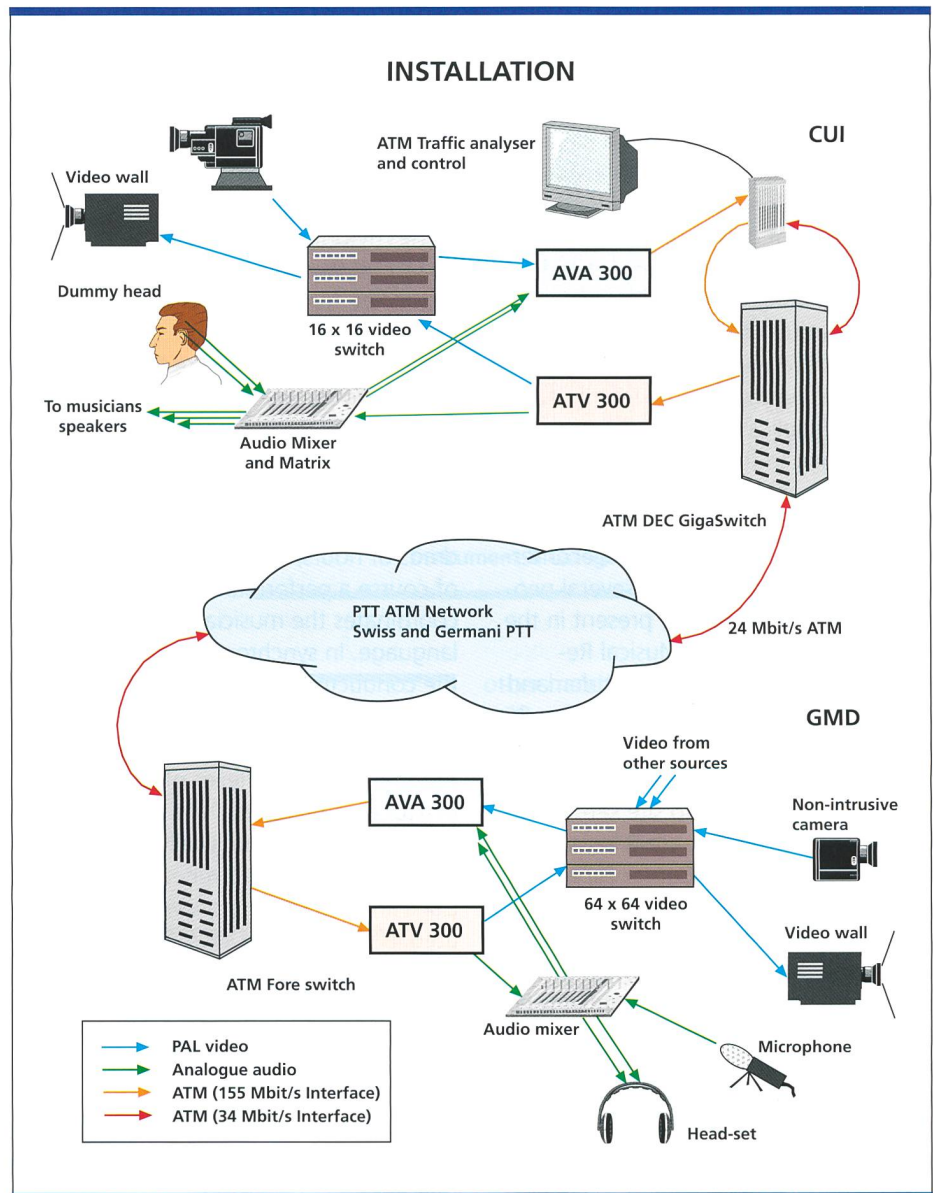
INSTALLATION

CUI

ATM Traffic analyser and control

Video wall

AVA 300

Dummy head

16 x 16 video switch

ATV 300

To musicians speakers

Audio Mixer and Matrix

ATM DEC GigaSwitch

PTT ATM Network Swiss and Germani PTT

24 Mbit/s ATM

GMD

Video from other sources

AVA 300

Non-intrusive camera

64 x 64 video switch

ATV 300

Video wall

ATM Fore switch

Audio mixer

Microphone

Head-set

PAL video
Analogue audio
ATM (155 Mbit/s Interface)
ATM (34 Mbit/s Interface)